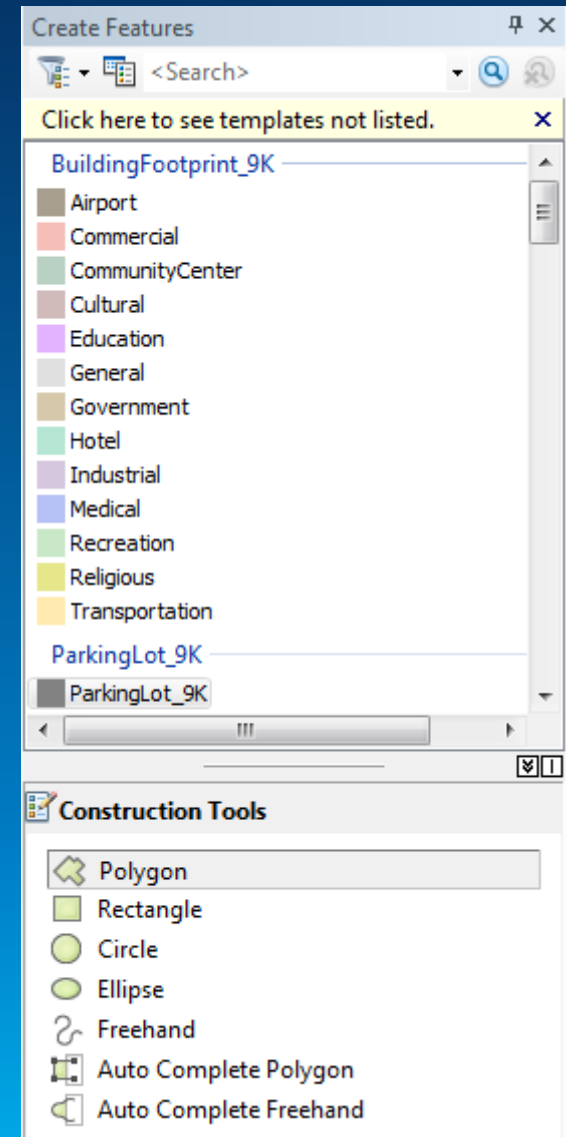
Create Features

<Search>

Click here to see templates not listed.

BuildingFootprint_9K

Airport
Commercial
CommunityCenter
Cultural
Education
General
Government
Hotel
Industrial
Medical
Recreation
Religious
Transportation

ParkingLot_9K

ParkingLot_9K

Construction Tools

Polygon
Rectangle
Circle
Ellipse
Freehand
Auto Complete Polygon
Auto Complete Freehand